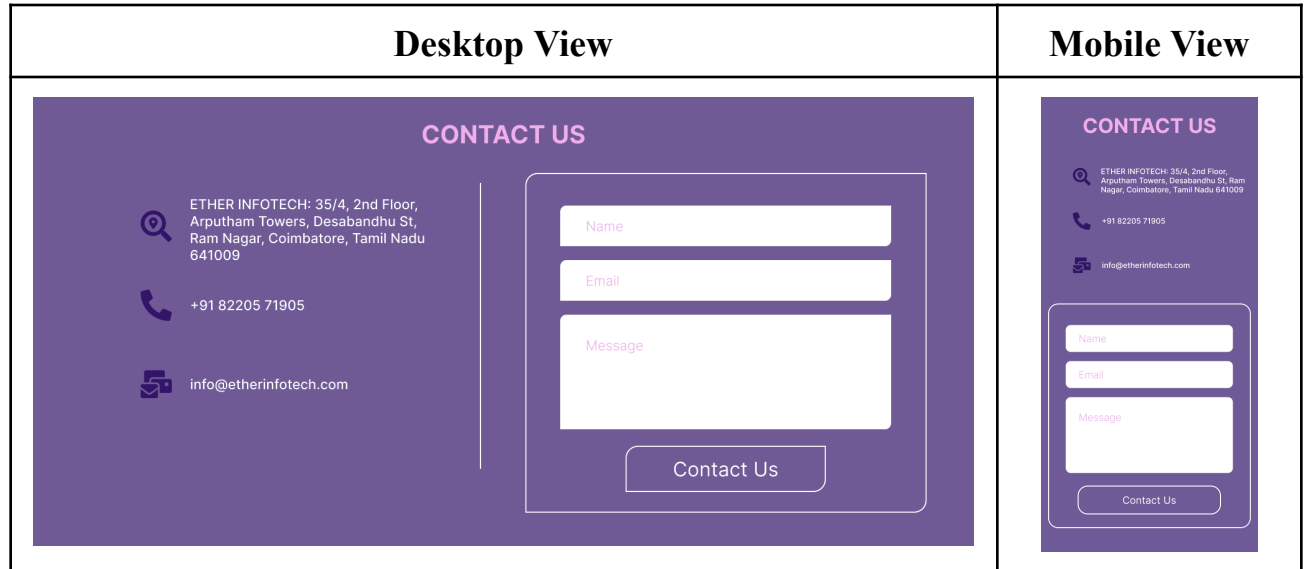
| Desktop View | Mobile View |
|---|---|
| CONTACT US<br>ETHER INFOTECH: 35/4, 2nd Floor, Arputham Towers, Desabandhu St, Ram Nagar, Coimbatore, Tamil Nadu 641009<br>+91 82205 71905<br>info@etherinfotech.com<br>Name<br>Email<br>Message<br>Contact Us | CONTACT US<br>ETHER INFOTECH: 35/4, 2nd Floor, Arputham Towers, Desabandhu St, Ram Nagar, Coimbatore, Tamil Nadu 641009<br>+91 82205 71905<br>info@etherinfotech.com<br>Name<br>Email<br>Message<br>Contact Us |